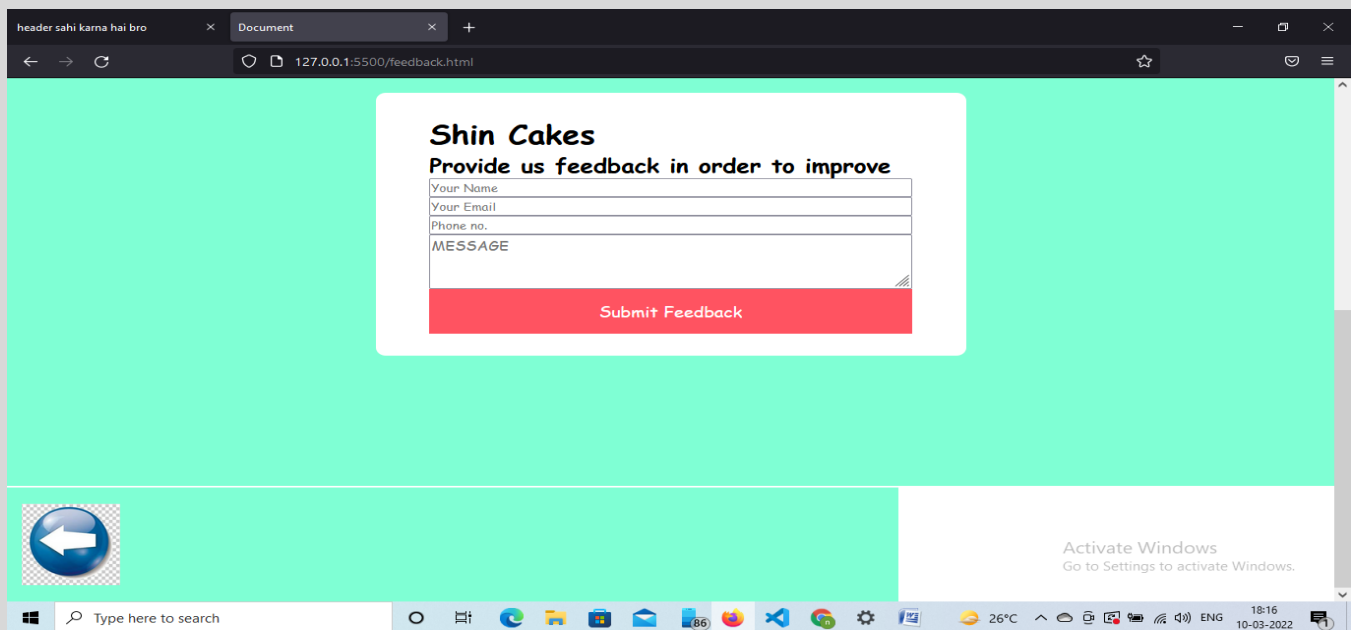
header sahi karna hai bro
Document
127.0.0.1:5500/feedback.html

Shin Cakes
Provide us feedback in order to improve
Your Name
Your Email
Phone no.
MESSAGE
Submit Feedback

Activate Windows
Go to Settings to activate Windows.

Type here to search
86
26°C
ENG
18:16
10-03-2022